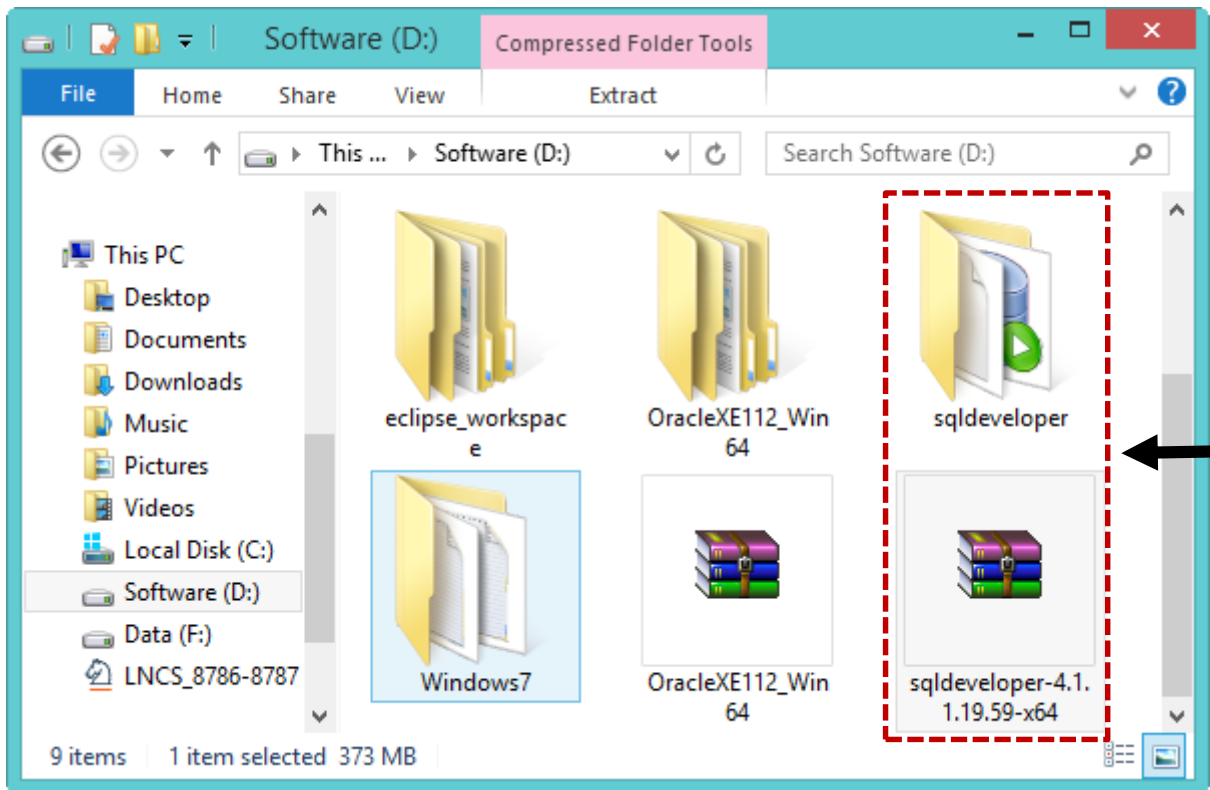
Software (D:)

Compressed Folder Tools

File Home Share View Extract

This ... › Software (D:)

Search Software (D:)

This PC
Desktop
Documents
Downloads
Music
Pictures
Videos
Local Disk (C:)
Software (D:)
Data (F:)
LNCS_8786-8787

eclipse_workspace

OracleXE112_Win64

sqldeveloper

Windows7

OracleXE112_Win64

sqldeveloper-4.1.1.19.59-x64

9 items 1 item selected 373 MB